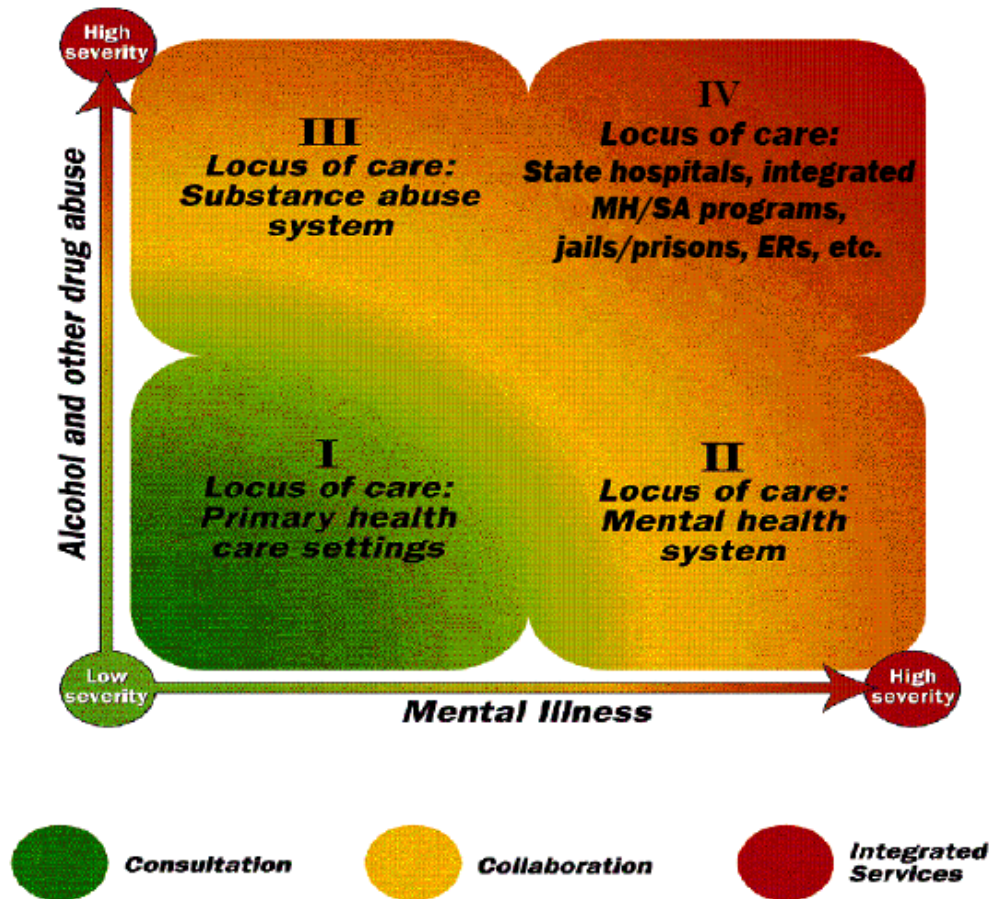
High severity

Alcohol and other drug abuse

III
Locus of care:
Substance abuse system

IV
Locus of care:
State hospitals, integrated MH/SA programs, jails/prisons, ERs, etc.

I
Locus of care:
Primary health care settings

II
Locus of care:
Mental health system

Low severity

Mental Illness

High severity

Consultation

Collaboration

Integrated Services